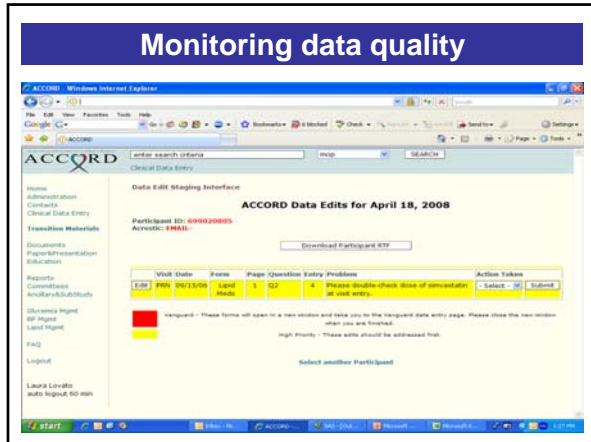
Monitoring data quality

ACCORD - Windows Internet Explorer

File Edit View Favorites Tools Help

Google

ACCORD

ACCORD

enter search criteria

SEARCH

Clinical Data Entry

Home
Administration
Contacts
Clinical Data Entry

Transition Materials

Documents
Paper&Presentation
Education

Reports
Committees
Ancillary&SubStudy

Glycemia Mgmt
BP Mgmt
Lipid Mgmt

FAQ

Logout

Laura Lovato
auto logout 60 min

Data Edit Staging Interface

ACCORD Data Edits for April 18, 2008

Participant ID: 699020805
Acrostic: EMAIL-

Download Participant RTF

| | Visit | Date | Form | Page | Question | Entry | Problem | Action Taken | |
|---|---|---|---|---|---|---|---|---|---|
| Edit | PRN | 09/15/06 | Lipid Meds | 1 | Q2 | 4 | Please double-check dose of simvastatin at visit entry. | - Select - | Submit |

Vanguard - These forms will open in a new window and take you to the Vanguard data entry page. Please close the new window when you are finished.

High Priority - These edits should be addressed first.

Select another Participant

start

1:27 PM